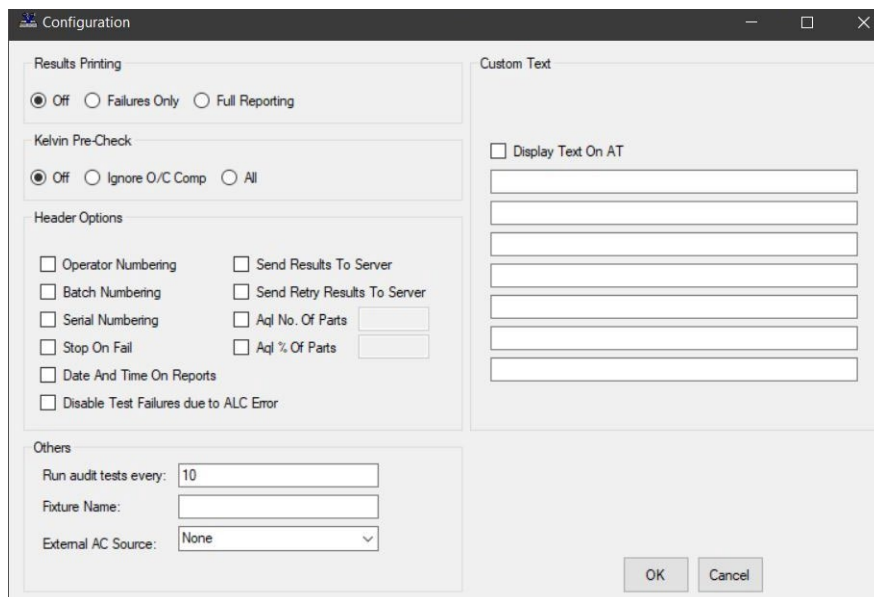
Configuration

Results Printing

Off Failures Only Full Reporting

Kelvin Pre-Check

Off Ignore O/C Comp All

Header Options

Operator Numbering
Batch Numbering
Serial Numbering
Stop On Fail
Date And Time On Reports
Disable Test Failures due to ALC Error

Send Results To Server
Send Retry Results To Server
Aql No. Of Parts
Aql % Of Parts

Others

Run audit tests every: 10
Fixture Name:
External AC Source: None

Custom Text

Display Text On AT

OK Cancel